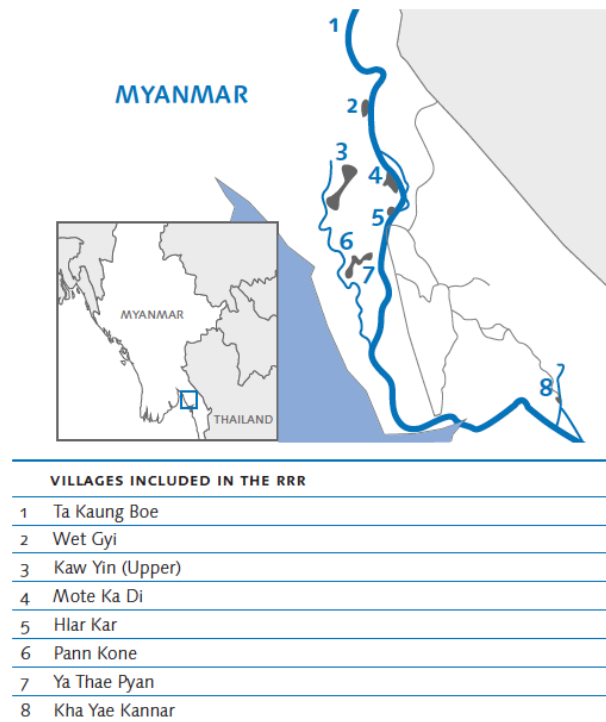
MYANMAR

1

2

3

4

5

6

7

8

MYANMAR

THAILAND

| | VILLAGES INCLUDED IN THE RRR |
|---|---|
| 1 | Ta Kaung Boe |
| 2 | Wet Gyi |
| 3 | Kaw Yin (Upper) |
| 4 | Mote Ka Di |
| 5 | Hlar Kar |
| 6 | Pann Kone |
| 7 | Ya Thae Pyan |
| 8 | Kha Yae Kannar |